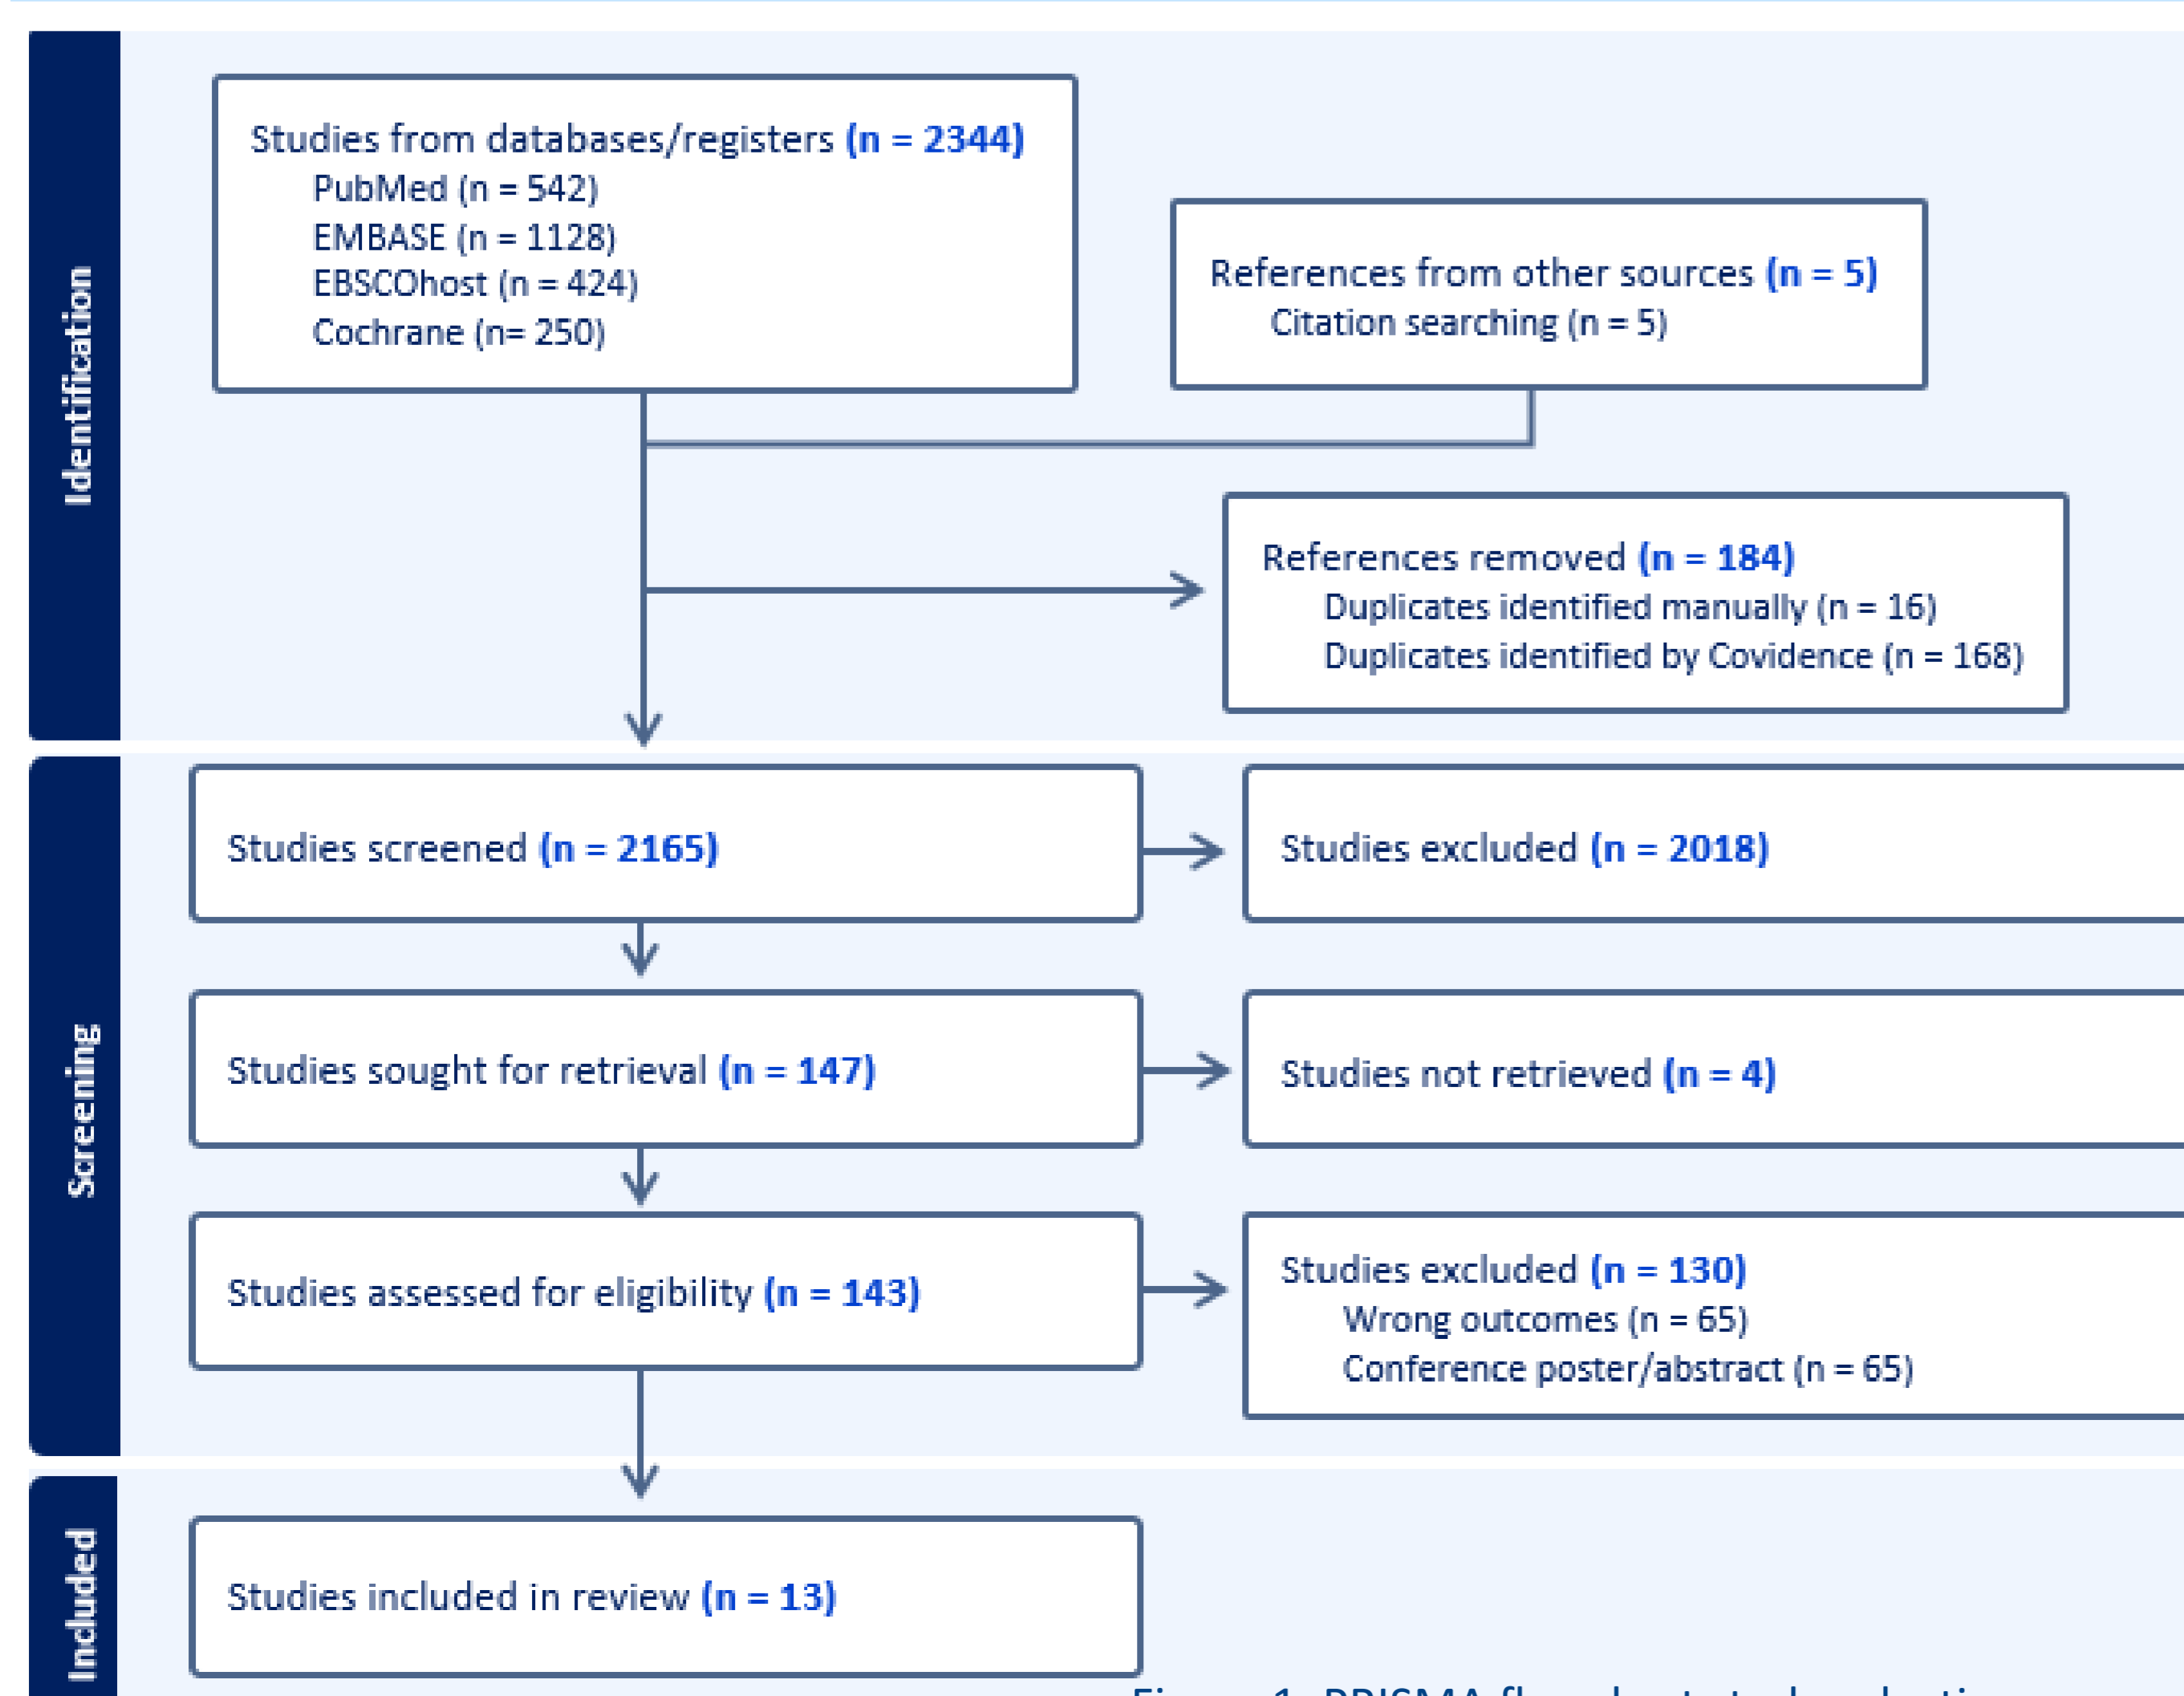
Identification

Studies from databases/registers (n = 2344)
PubMed (n = 542)
EMBASE (n = 1128)
EBSCOhost (n = 424)
Cochrane (n= 250)

References from other sources (n = 5)
Citation searching (n = 5)

References removed (n = 184)
Duplicates identified manually (n = 16)
Duplicates identified by Covidence (n = 168)

Screening

Studies screened (n = 2165)

Studies excluded (n = 2018)

Studies sought for retrieval (n = 147)

Studies not retrieved (n = 4)

Studies assessed for eligibility (n = 143)

Studies excluded (n = 130)
Wrong outcomes (n = 65)
Conference poster/abstract (n = 65)

Included

Studies included in review (n = 13)

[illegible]